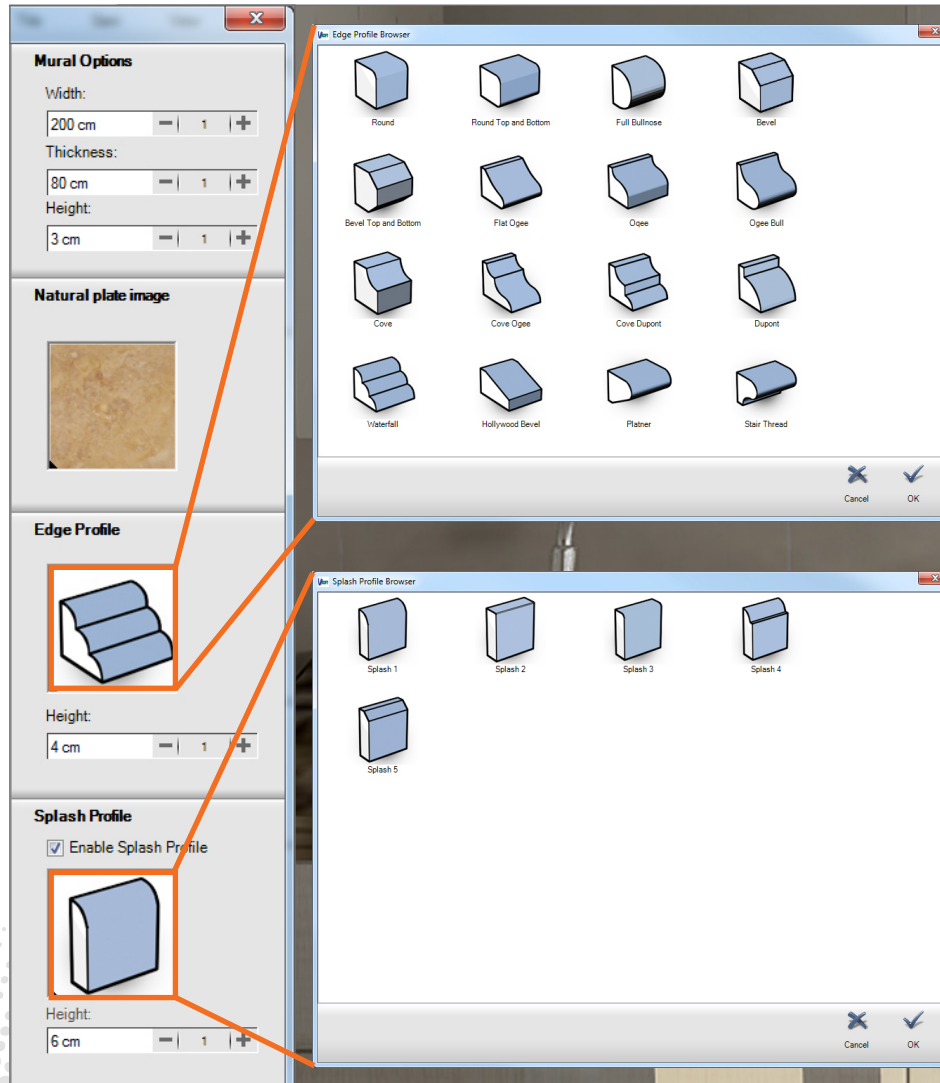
Mural Options

Width:

200 cm 1

Thickness:

80 cm 1

Height:

3 cm 1

Natural plate image

Edge Profile

Height:

4 cm 1

Splash Profile

Enable Splash Profile

Height:

6 cm 1

Edge Profile Browser

Round

Round Top and Bottom

Full Bullnose

Bevel

Bevel Top and Bottom

Flat Ogee

Ogee

Ogee Bull

Cove

Cove Ogee

Cove Dupont

Dupont

Waterfall

Hollywood Bevel

Platner

Stair Thread

Cancel

OK

Splash Profile Browser

Splash 1

Splash 2

Splash 3

Splash 4

Splash 5

Cancel

OK